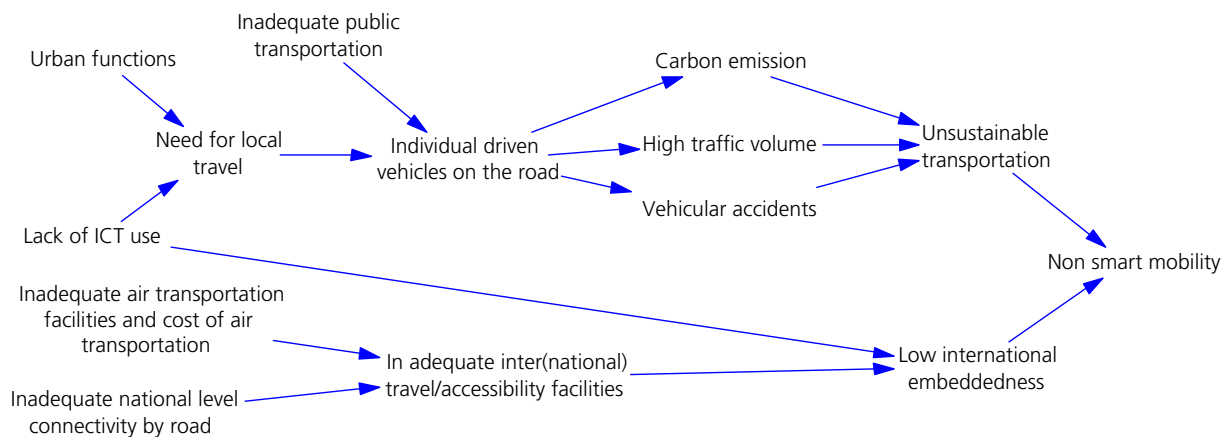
Inadequate public transportation

Urban functions

Carbon emission

Need for local travel

Individual driven vehicles on the road

High traffic volume

Unsustainable transportation

Vehicular accidents

Lack of ICT use

Non smart mobility

Inadequate air transportation facilities and cost of air transportation

In adequate inter(national) travel/accessibility facilities

Low international embeddedness

Inadequate national level connectivity by road